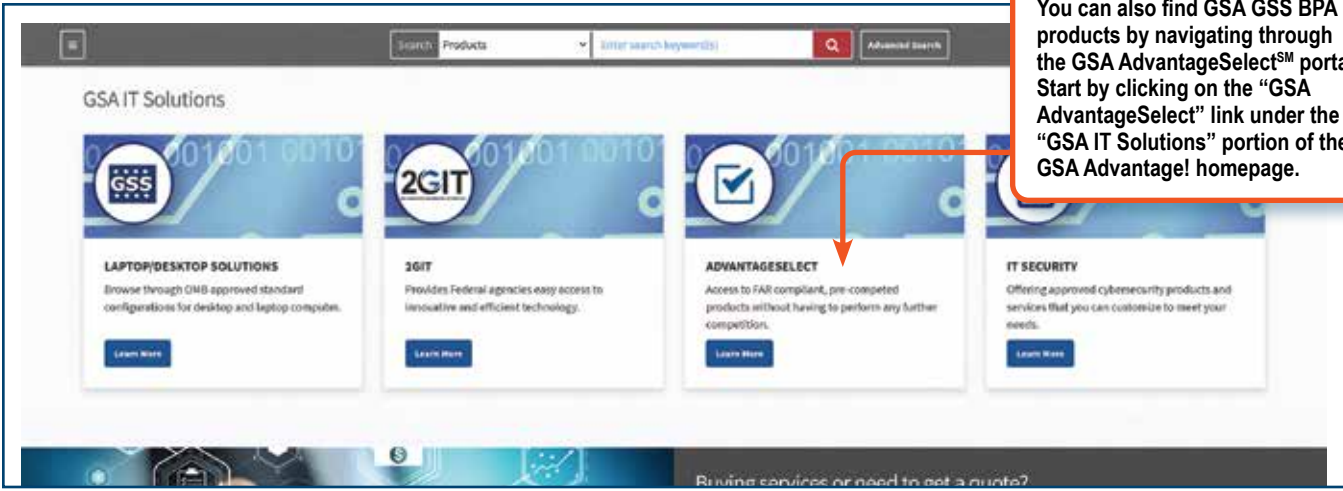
You can also find GSA GSS BPA products by navigating through the GSA AdvantageSelect$^{SM}$ porta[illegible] Start by clicking on the "GSA AdvantageSelect" link under the "GSA IT Solutions" portion of the GSA Advantage! homepage.

Search Products Enter search keyword(s) Advanced Search

GSA IT Solutions

GSS

2GIT

LAPTOP/DESKTOP SOLUTIONS
Browse through OMB-approved standard configurations for desktop and laptop computers.
Learn More

2GIT
Provides Federal agencies easy access to innovative and efficient technology.
Learn More

ADVANTAGESELECT
Access to FAR compliant, pre-competed products without having to perform any further competition.
Learn More

IT SECURITY
Offering approved cybersecurity products and services that you can customize to meet your needs.
Learn More

Buying services or need to get a quote?